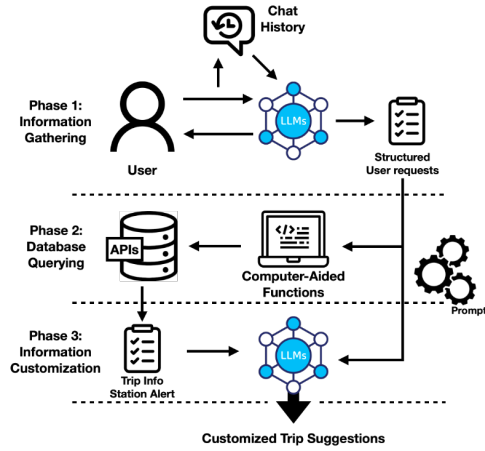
Chat History

Phase 1: Information Gathering

LLMs

User

Structured User requests

Phase 2: Database Querying

APIs

</>

Computer-Aided Functions

Prompt

Phase 3: Information Customization

LLMs

Trip Info Station Alert

Customized Trip Suggestions